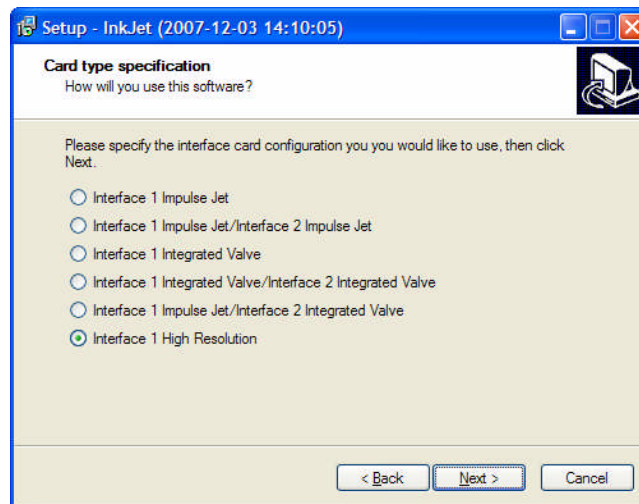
Setup - InkJet (2007-12-03 14:10:05)

Card type specification
How will you use this software?

Please specify the interface card configuration you you would like to use, then click Next.

Interface 1 Impulse Jet

Interface 1 Impulse Jet/Interface 2 Impulse Jet

Interface 1 Integrated Valve

Interface 1 Integrated Valve/Interface 2 Integrated Valve

Interface 1 Impulse Jet/Interface 2 Integrated Valve

Interface 1 High Resolution

< Back   Next >   Cancel